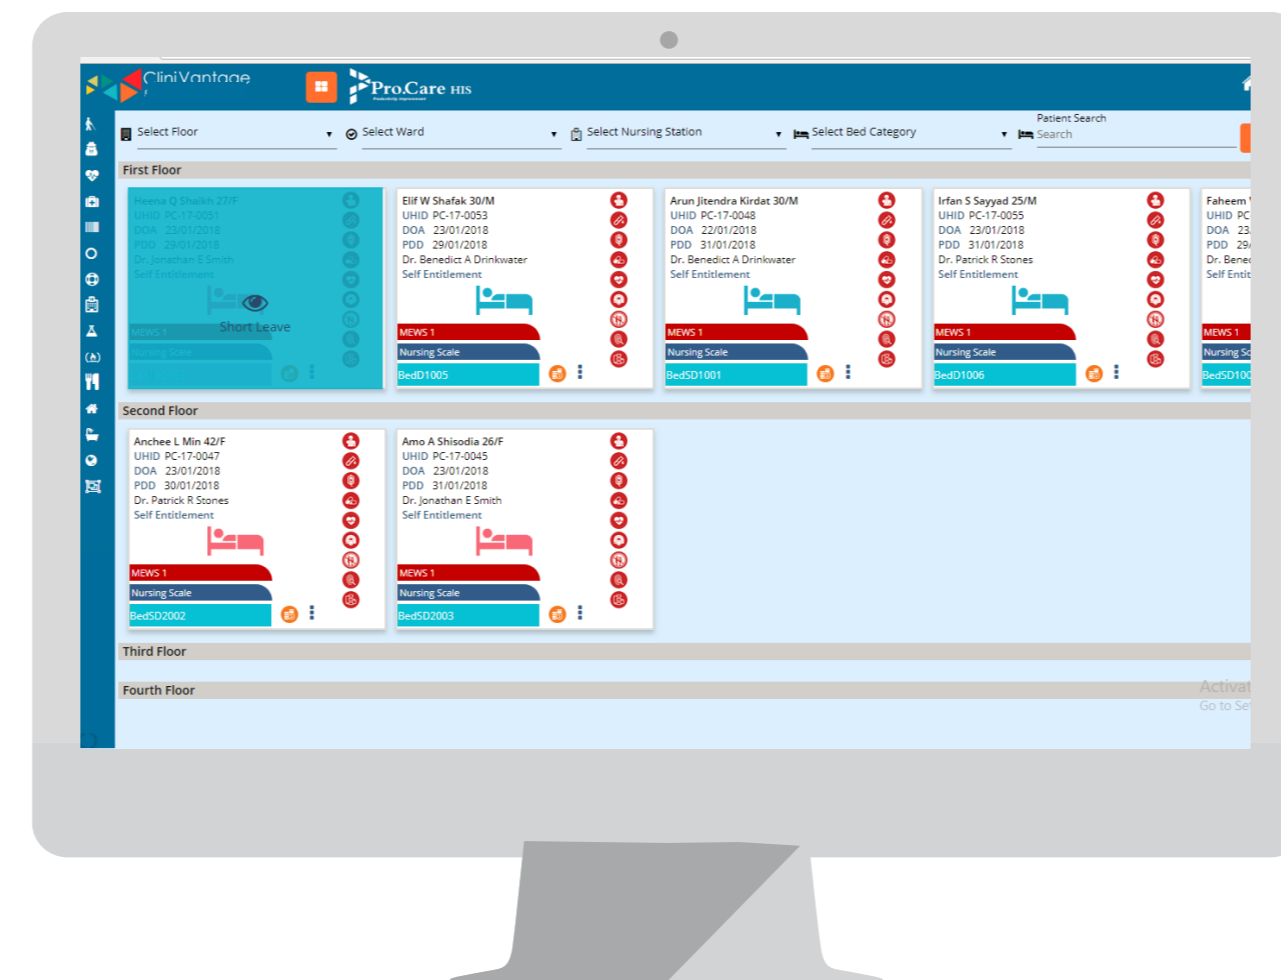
CliniVantage

Pro.Care HIS

Select Floor
Select Ward
Select Nursing Station
Select Bed Category
Patient Search
Search

First Floor

Heena Q Shaikh 27/F
UHID PC-17-0051
DOA 23/01/2018
PDD 29/01/2018
Dr. Jonathan E Smith
Self Entitlement
Short Leave
MEWS 1
Nursing Scale

Elif W Shafak 30/M
UHID PC-17-0053
DOA 23/01/2018
PDD 29/01/2018
Dr. Benedict A Drinkwater
Self Entitlement
MEWS 1
Nursing Scale
BedD1005

Arun Jitendra Kirdat 30/M
UHID PC-17-0048
DOA 22/01/2018
PDD 31/01/2018
Dr. Benedict A Drinkwater
Self Entitlement
MEWS 1
Nursing Scale
BedSD1001

Irfan S Sayyad 25/M
UHID PC-17-0055
DOA 23/01/2018
PDD 31/01/2018
Dr. Patrick R Stones
Self Entitlement
MEWS 1
Nursing Scale
BedD1006

Faheem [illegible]
UHID PC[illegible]
DOA 23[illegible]
PDD 29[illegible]
Dr. Bene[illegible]
Self Entit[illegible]
MEWS 1
Nursing Sc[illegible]
BedSD100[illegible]

Second Floor

Anchee L Min 42/F
UHID PC-17-0047
DOA 23/01/2018
PDD 30/01/2018
Dr. Patrick R Stones
Self Entitlement
MEWS 1
Nursing Scale
BedSD2002

Amo A Shisodia 26/F
UHID PC-17-0045
DOA 23/01/2018
PDD 31/01/2018
Dr. Jonathan E Smith
Self Entitlement
MEWS 1
Nursing Scale
BedSD2003

Third Floor

Fourth Floor

Activat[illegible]
Go to Se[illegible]